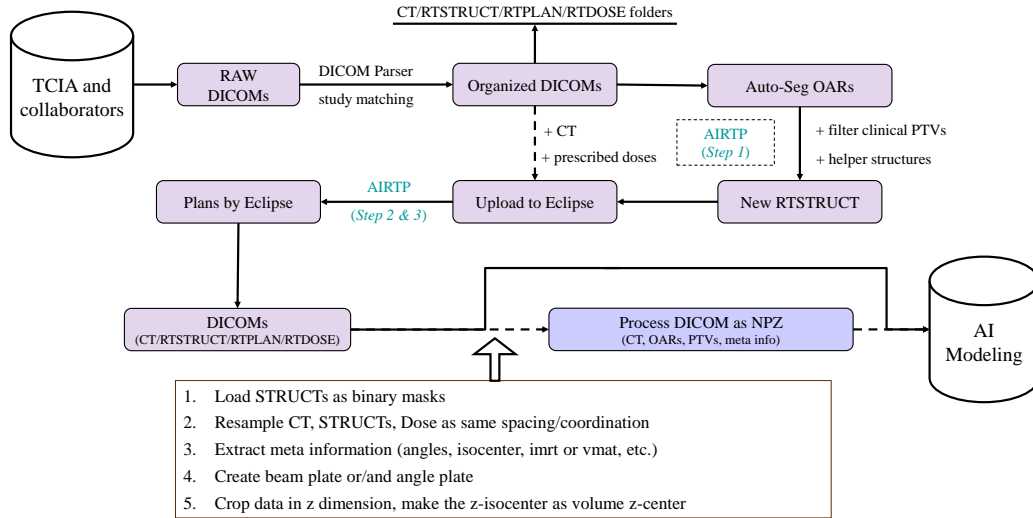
CT/RTSTRUCT/RTPLAN/RTDOSE folders

TCIA and collaborators

RAW DICOMs

DICOM Parser

study matching

Organized DICOMs

Auto-Seg OARs

+ CT

+ prescribed doses

AIRTP (Step 1)

+ filter clinical PTVs

+ helper structures

Plans by Eclipse

AIRTP (Step 2 & 3)

Upload to Eclipse

New RTSTRUCT

DICOMs (CT/RTSTRUCT/RTPLAN/RTDOSE)

Process DICOM as NPZ (CT, OARs, PTVs, meta info)

AI Modeling

1. Load STRUCTs as binary masks
2. Resample CT, STRUCTs, Dose as same spacing/coordination
3. Extract meta information (angles, isocenter, imrt or vmat, etc.)
4. Create beam plate or/and angle plate
5. Crop data in z dimension, make the z-isocenter as volume z-center